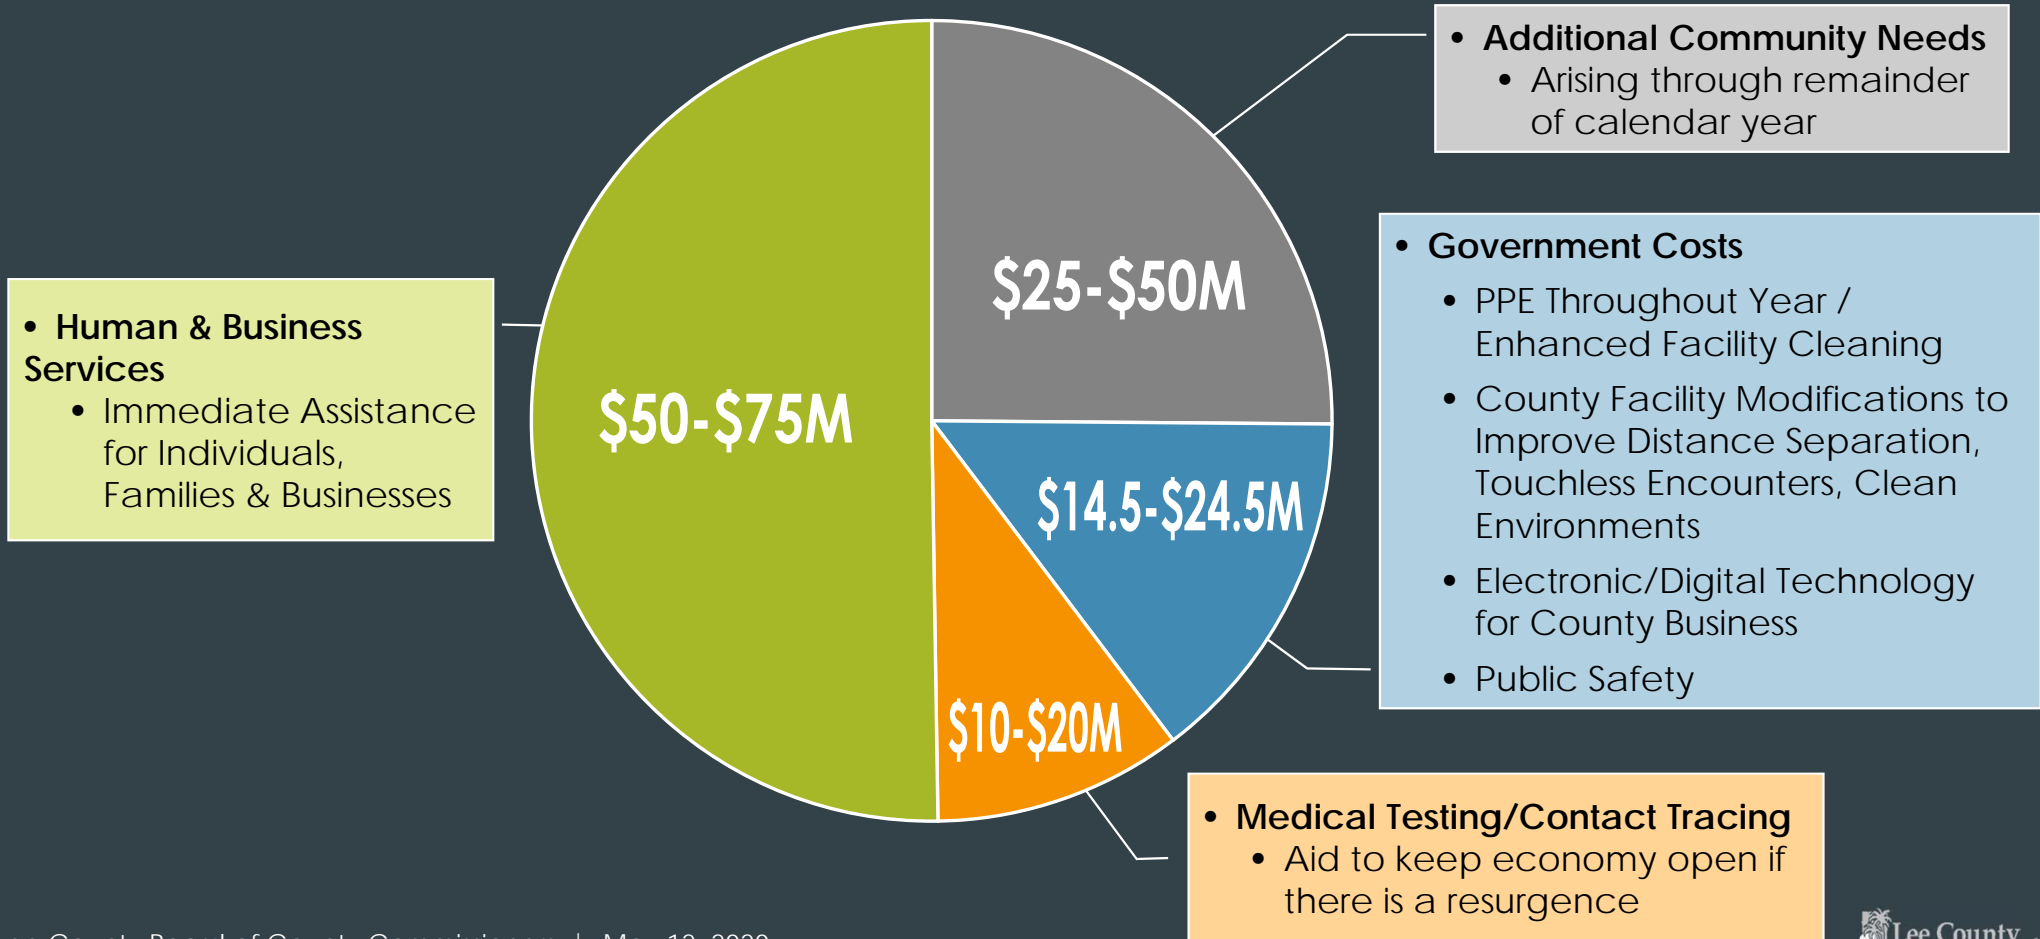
- Additional Community Needs
  - Arising through remainder of calendar year

$25-$50M

- Government Costs
  - PPE Throughout Year / Enhanced Facility Cleaning
  - County Facility Modifications to Improve Distance Separation, Touchless Encounters, Clean Environments
  - Electronic/Digital Technology for County Business
  - Public Safety

- Human & Business Services
  - Immediate Assistance for Individuals, Families & Businesses

$50-$75M

$14.5-$24.5M

$10-$20M

- Medical Testing/Contact Tracing
  - Aid to keep economy open if there is a resurgence

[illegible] County Board of County Commissioners | May 12, 2020

Lee County